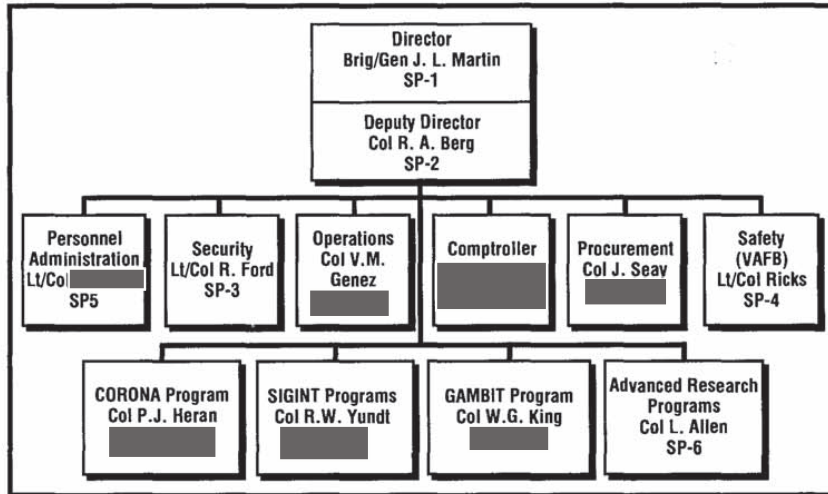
Director
Brig/Gen J. L. Martin
SP-1

Deputy Director
Col R. A. Berg
SP-2

Personnel Administration
Lt/Col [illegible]
SP5

Security
Lt/Col R. Ford
SP-3

Operations
Col V.M. Genez
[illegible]

Comptroller
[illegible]

Procurement
Col J. Seay
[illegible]

Safety (VAFB)
Lt/Col Ricks
SP-4

CORONA Program
Col P.J. Heran
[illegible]

SIGINT Programs
Col R.W. Yundt
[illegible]

GAMBIT Program
Col W.G. King
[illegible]

Advanced Research Programs
Col L. Allen
SP-6